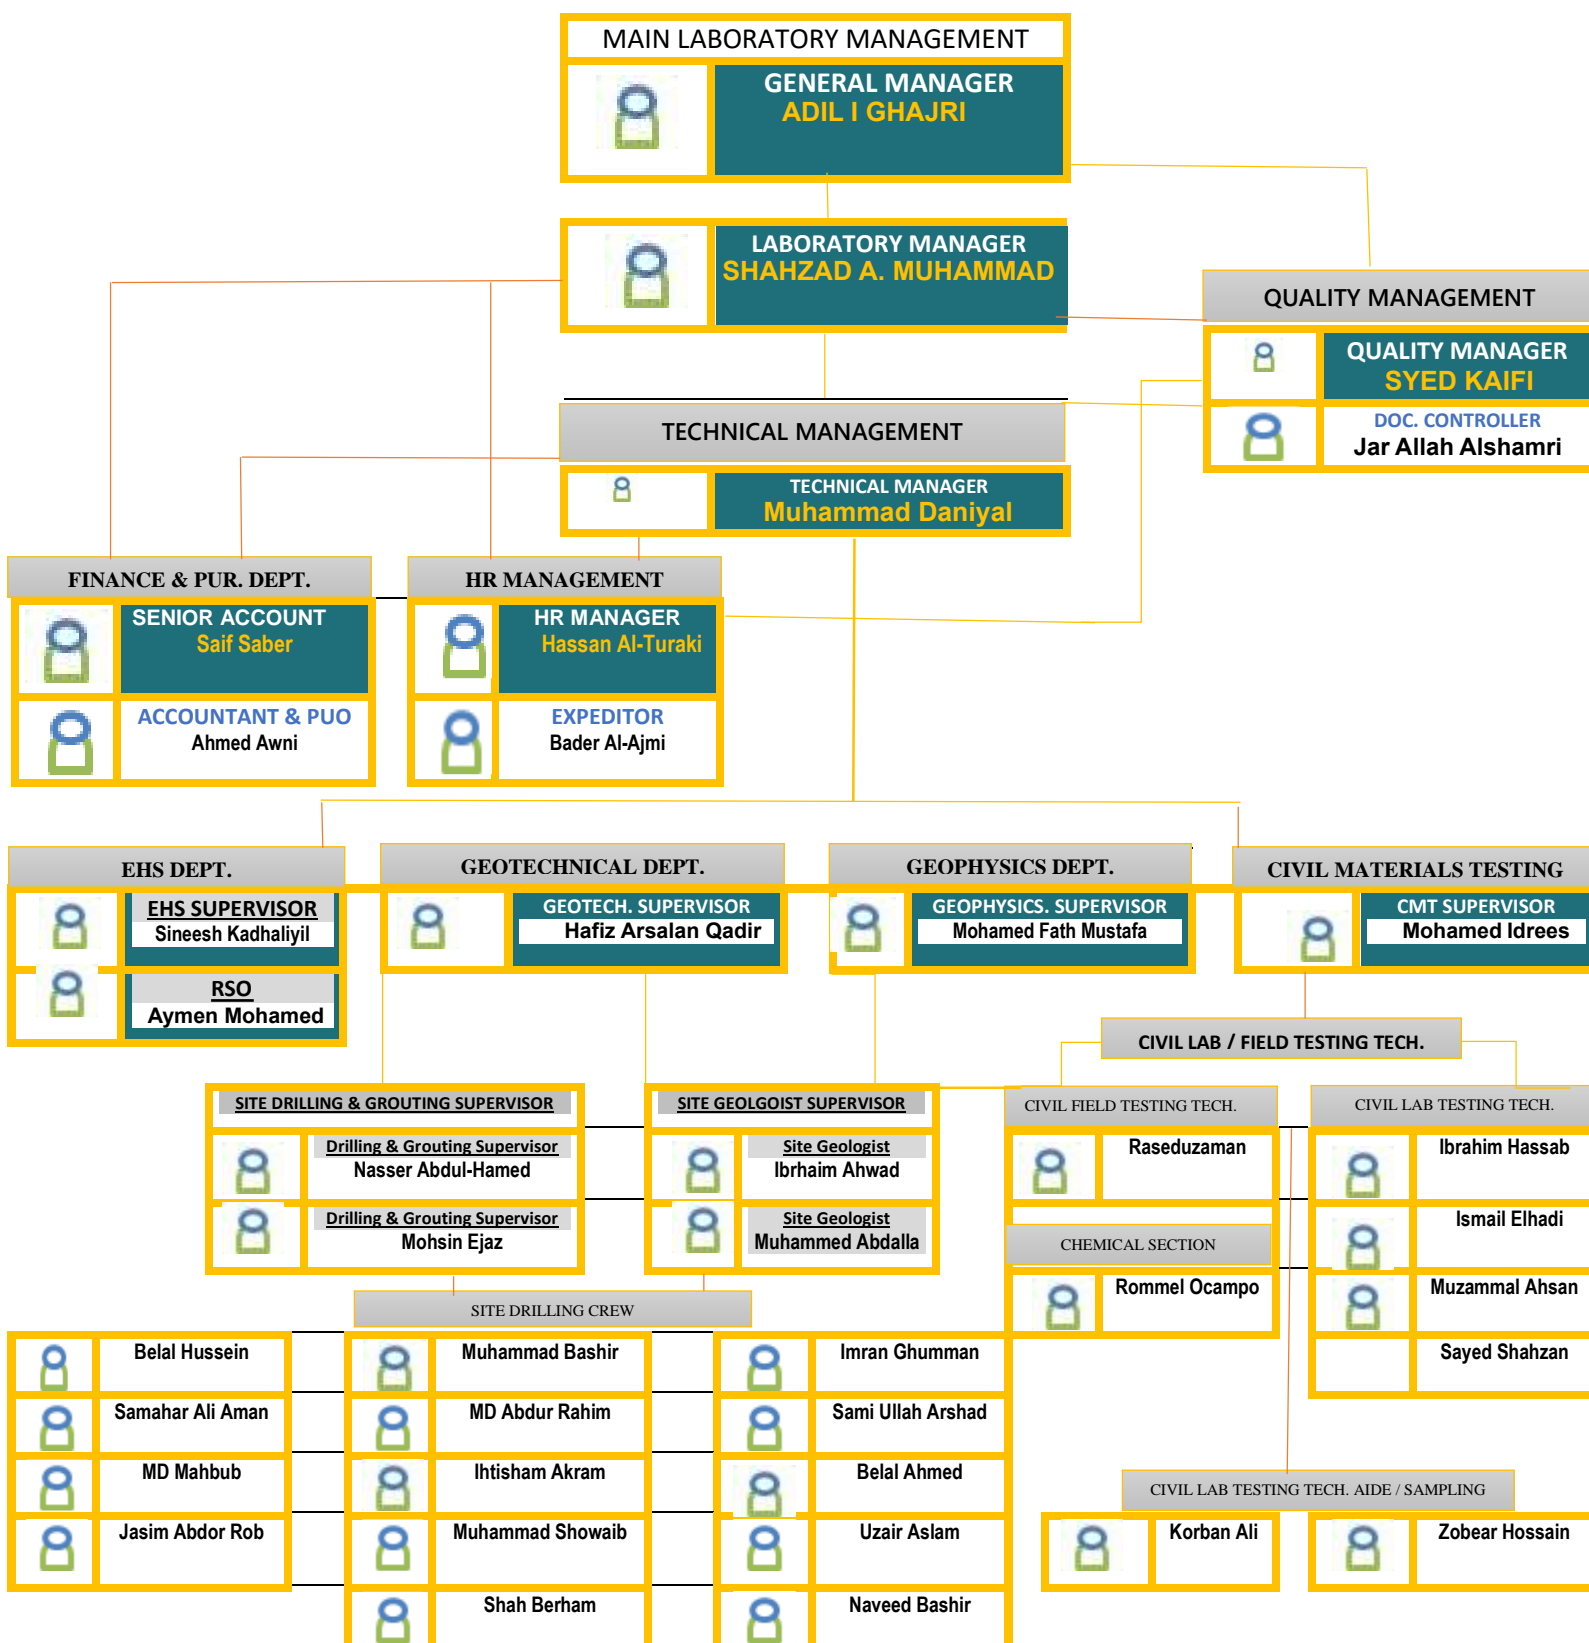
MAIN LABORATORY MANAGEMENT

GENERAL MANAGER
ADIL I GHAJRI

LABORATORY MANAGER
SHAHZAD A. MUHAMMAD

QUALITY MANAGEMENT

QUALITY MANAGER
SYED KAIFI

DOC. CONTROLLER
Jar Allah Alshamri

TECHNICAL MANAGEMENT

TECHNICAL MANAGER
Muhammad Daniyal

FINANCE & PUR. DEPT.

SENIOR ACCOUNT
Saif Saber

ACCOUNTANT & PUO
Ahmed Awni

HR MANAGEMENT

HR MANAGER
Hassan Al-Turaki

EXPEDITOR
Bader Al-Ajmi

EHS DEPT.

EHS SUPERVISOR
Sineesh Kadhaliyil

RSO
Aymen Mohamed

GEOTECHNICAL DEPT.

GEOTECH. SUPERVISOR
Hafiz Arsalan Qadir

GEOPHYSICS DEPT.

GEOPHYSICS. SUPERVISOR
Mohamed Fath Mustafa

CIVIL MATERIALS TESTING

CMT SUPERVISOR
Mohamed Idrees

CIVIL LAB / FIELD TESTING TECH.

SITE DRILLING & GROUTING SUPERVISOR

Drilling & Grouting Supervisor
Nasser Abdul-Hamed

Drilling & Grouting Supervisor
Mohsin Ejaz

SITE GEOLGOIST SUPERVISOR

Site Geologist
Ibrhaim Ahwad

Site Geologist
Muhammed Abdalla

CIVIL FIELD TESTING TECH.

Raseduzaman

CHEMICAL SECTION

Rommel Ocampo

CIVIL LAB TESTING TECH.

Ibrahim Hassab

Ismail Elhadi

Muzammal Ahsan

Sayed Shahzan

SITE DRILLING CREW

Belal Hussein

Samahar Ali Aman

MD Mahbub

Jasim Abdor Rob

Muhammad Bashir

MD Abdur Rahim

Ihtisham Akram

Muhammad Showaib

Shah Berham

Imran Ghumman

Sami Ullah Arshad

Belal Ahmed

Uzair Aslam

Naveed Bashir

CIVIL LAB TESTING TECH. AIDE / SAMPLING

Korban Ali

Zobear Hossain